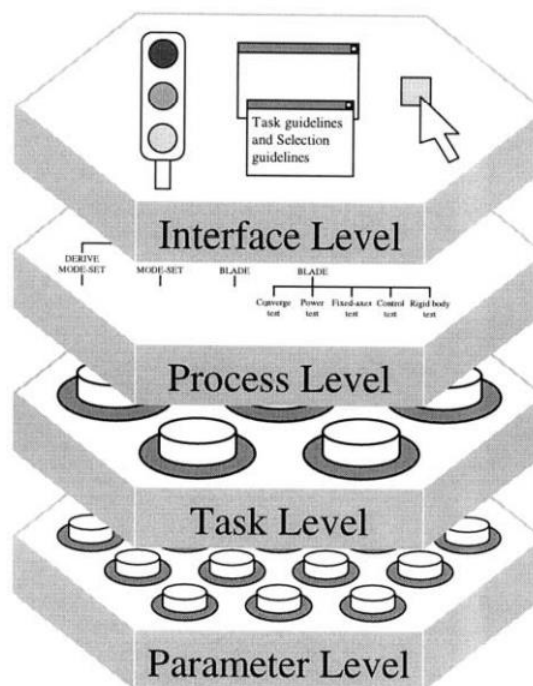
Task guidelines and Selection guidelines

Interface Level

DERIVE MODE-SET

MODE-SET

BLADE

BLADE

Converge test

Power test

Fixed-axes test

Control test

Rigid body test

Process Level

Task Level

Parameter Level